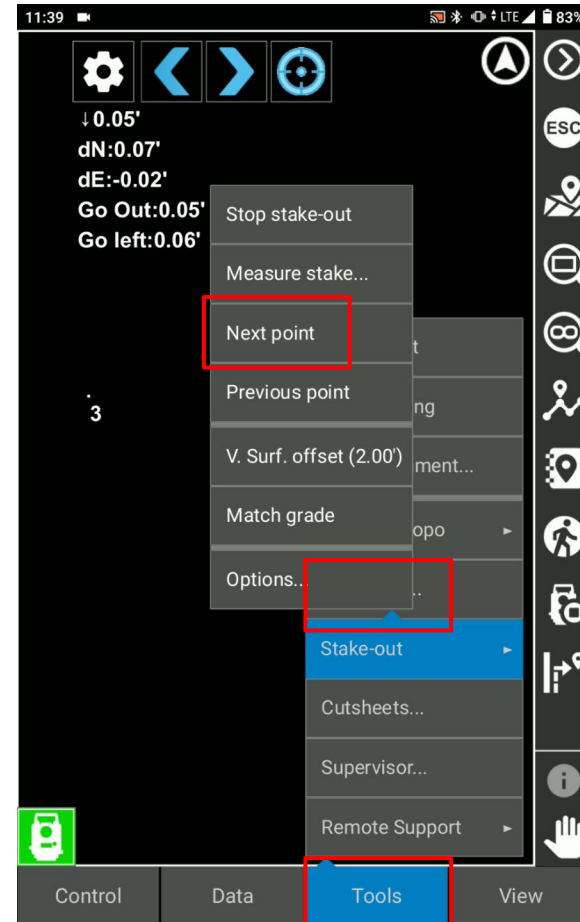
11:39 LTE 83%

↓0.05'
dN:0.07'
dE:-0.02'
Go Out:0.05'
Go left:0.06'

3

ESC

Stop stake-out
Measure stake...
Next point
Previous point
V. Surf. offset (2.00')
Match grade
Options...

t
ng
ment...
opo ►
...
Stake-out ►
Cutsheets...
Supervisor...
Remote Support ►

Control
Data
Tools
View